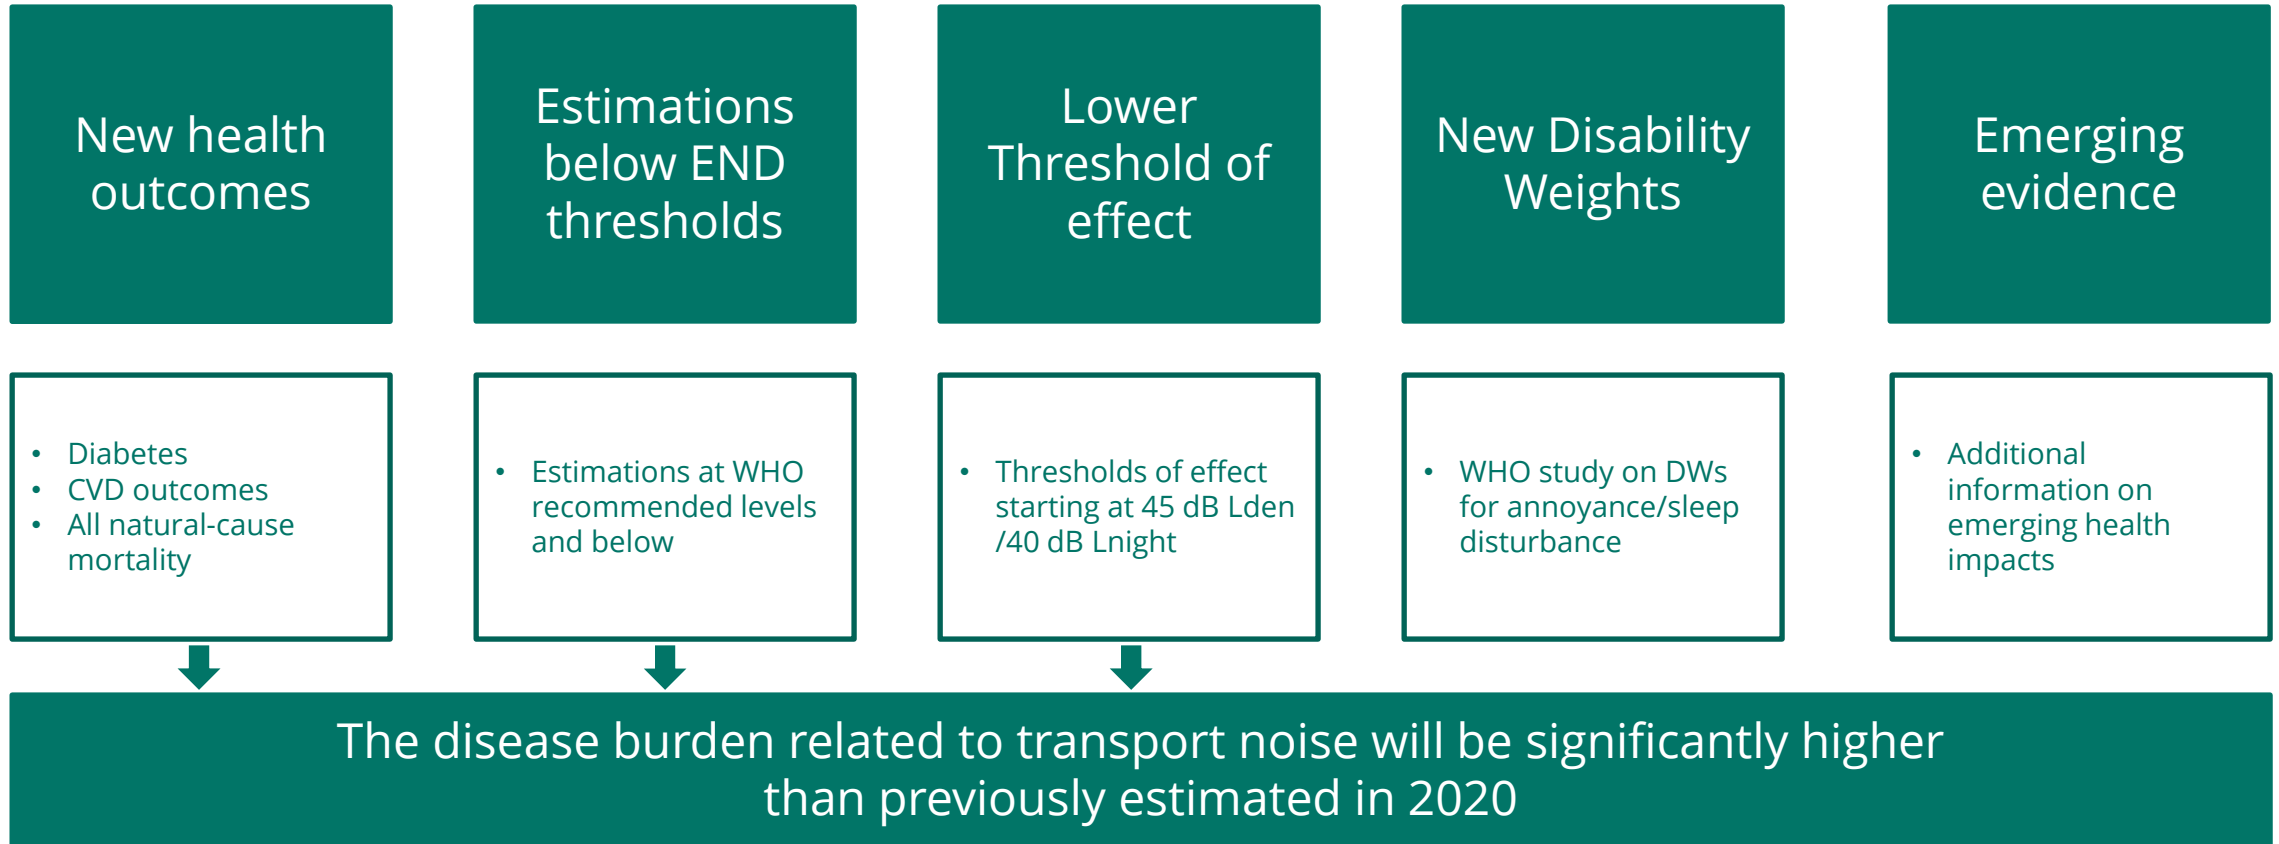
New health outcomes

- Diabetes
- CVD outcomes
- All natural-cause mortality

Estimations below END thresholds

- Estimations at WHO recommended levels and below

Lower Threshold of effect

- Thresholds of effect starting at 45 dB Lden /40 dB Lnight

New Disability Weights

- WHO study on DWs for annoyance/sleep disturbance

Emerging evidence

- Additional information on emerging health impacts

The disease burden related to transport noise will be significantly higher than previously estimated in 2020